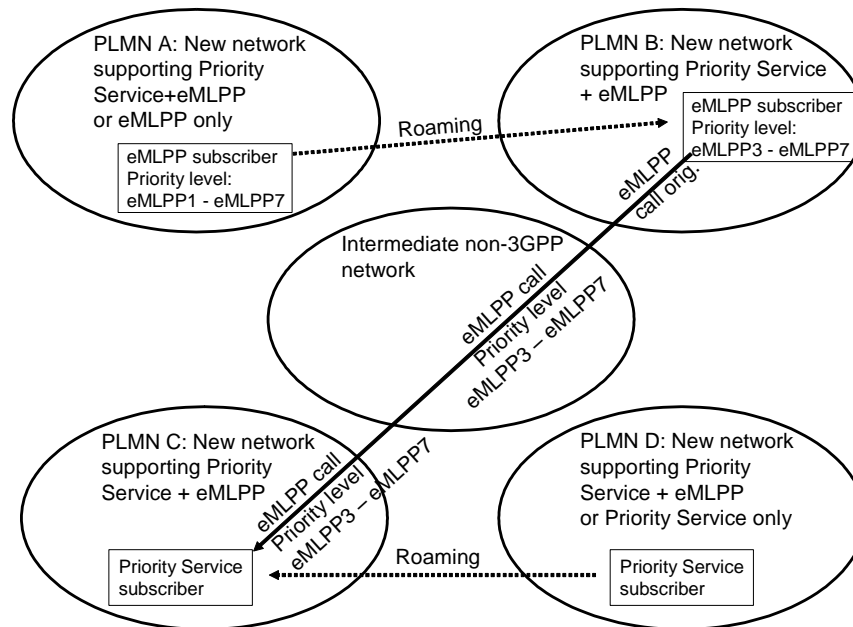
PLMN A: New network supporting Priority Service+eMLPP or eMLPP only

eMLPP subscriber
Priority level:
eMLPP1 - eMLPP7

Roaming

PLMN B: New network supporting Priority Service + eMLPP

eMLPP subscriber
Priority level:
eMLPP3 - eMLPP7

eMLPP call orig.

Intermediate non-3GPP network

eMLPP call
Priority level
eMLPP3 – eMLPP7

PLMN C: New network supporting Priority Service + eMLPP

eMLPP call
Priority level
eMLPP3 – eMLPP7

Priority Service subscriber

Roaming

PLMN D: New network supporting Priority Service + eMLPP or Priority Service only

Priority Service subscriber